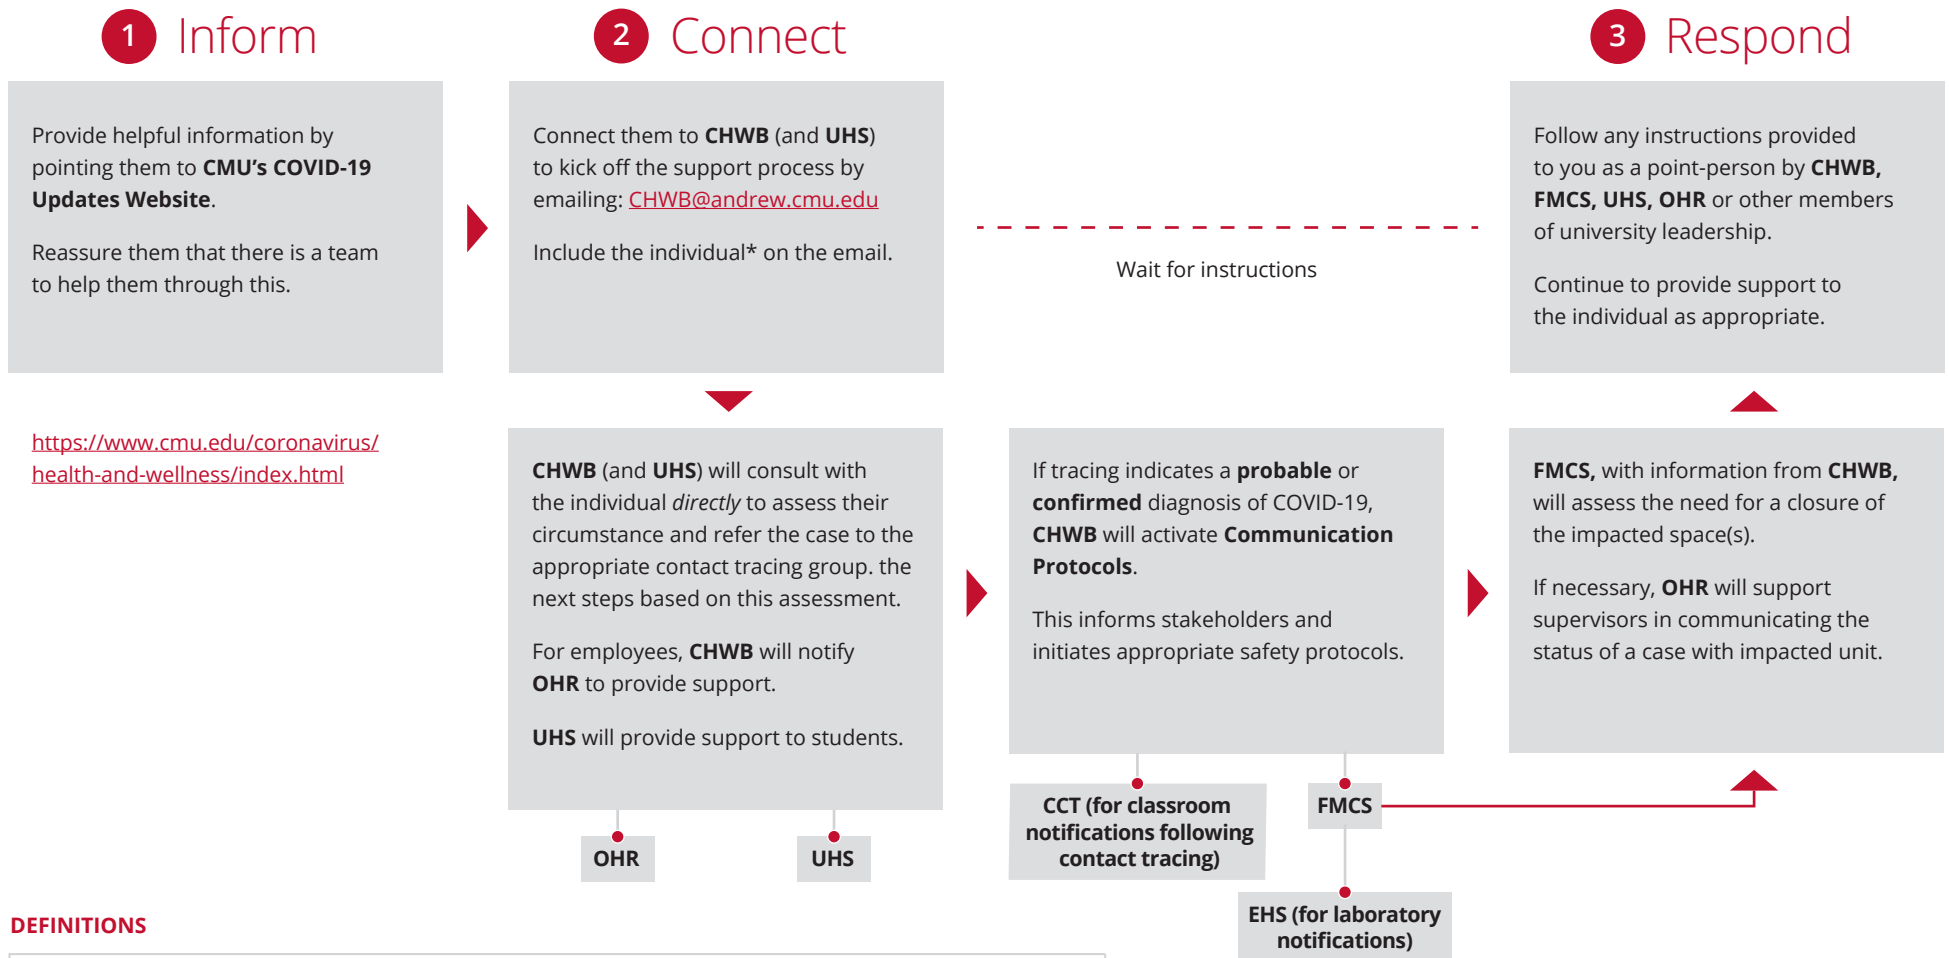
1 Inform

Provide helpful information by pointing them to **CMU's COVID-19 Updates Website**.

Reassure them that there is a team to help them through this.

https://www.cmu.edu/coronavirus/health-and-wellness/index.html

2 Connect

Connect them to **CHWB** (and **UHS**) to kick off the support process by emailing: CHWB@andrew.cmu.edu

Include the individual* on the email.

**CHWB** (and **UHS**) will consult with the individual *directly* to assess their circumstance and refer the case to the appropriate contact tracing group. the next steps based on this assessment.

For employees, **CHWB** will notify **OHR** to provide support.

**UHS** will provide support to students.

OHR

UHS

Wait for instructions

If tracing indicates a **probable** or **confirmed** diagnosis of COVID-19, **CHWB** will activate **Communication Protocols**.

This informs stakeholders and initiates appropriate safety protocols.

CCT (for classroom notifications following contact tracing)

FMCS

EHS (for laboratory notifications)

3 Respond

Follow any instructions provided to you as a point-person by **CHWB, FMCS, UHS, OHR** or other members of university leadership.

Continue to provide support to the individual as appropriate.

**FMCS,** with information from **CHWB,** will assess the need for a closure of the impacted space(s).

If necessary, **OHR** will support supervisors in communicating the status of a case with impacted unit.

DEFINITIONS